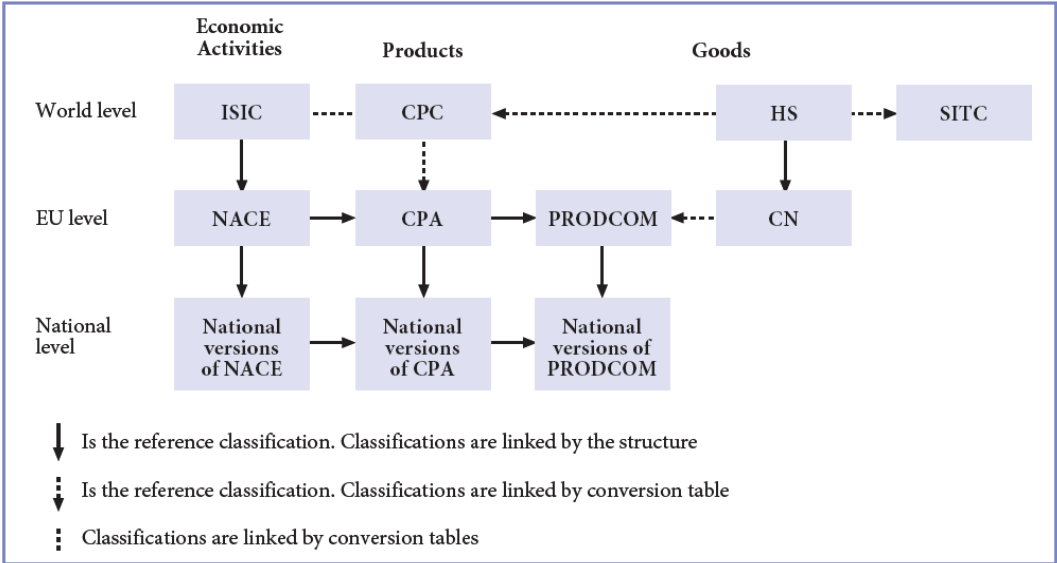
Economic Activities

Products

Goods

World level

ISIC

CPC

HS

SITC

EU level

NACE

CPA

PRODCOM

CN

National level

National versions of NACE

National versions of CPA

National versions of PRODCOM

Is the reference classification. Classifications are linked by the structure

Is the reference classification. Classifications are linked by conversion table

Classifications are linked by conversion tables